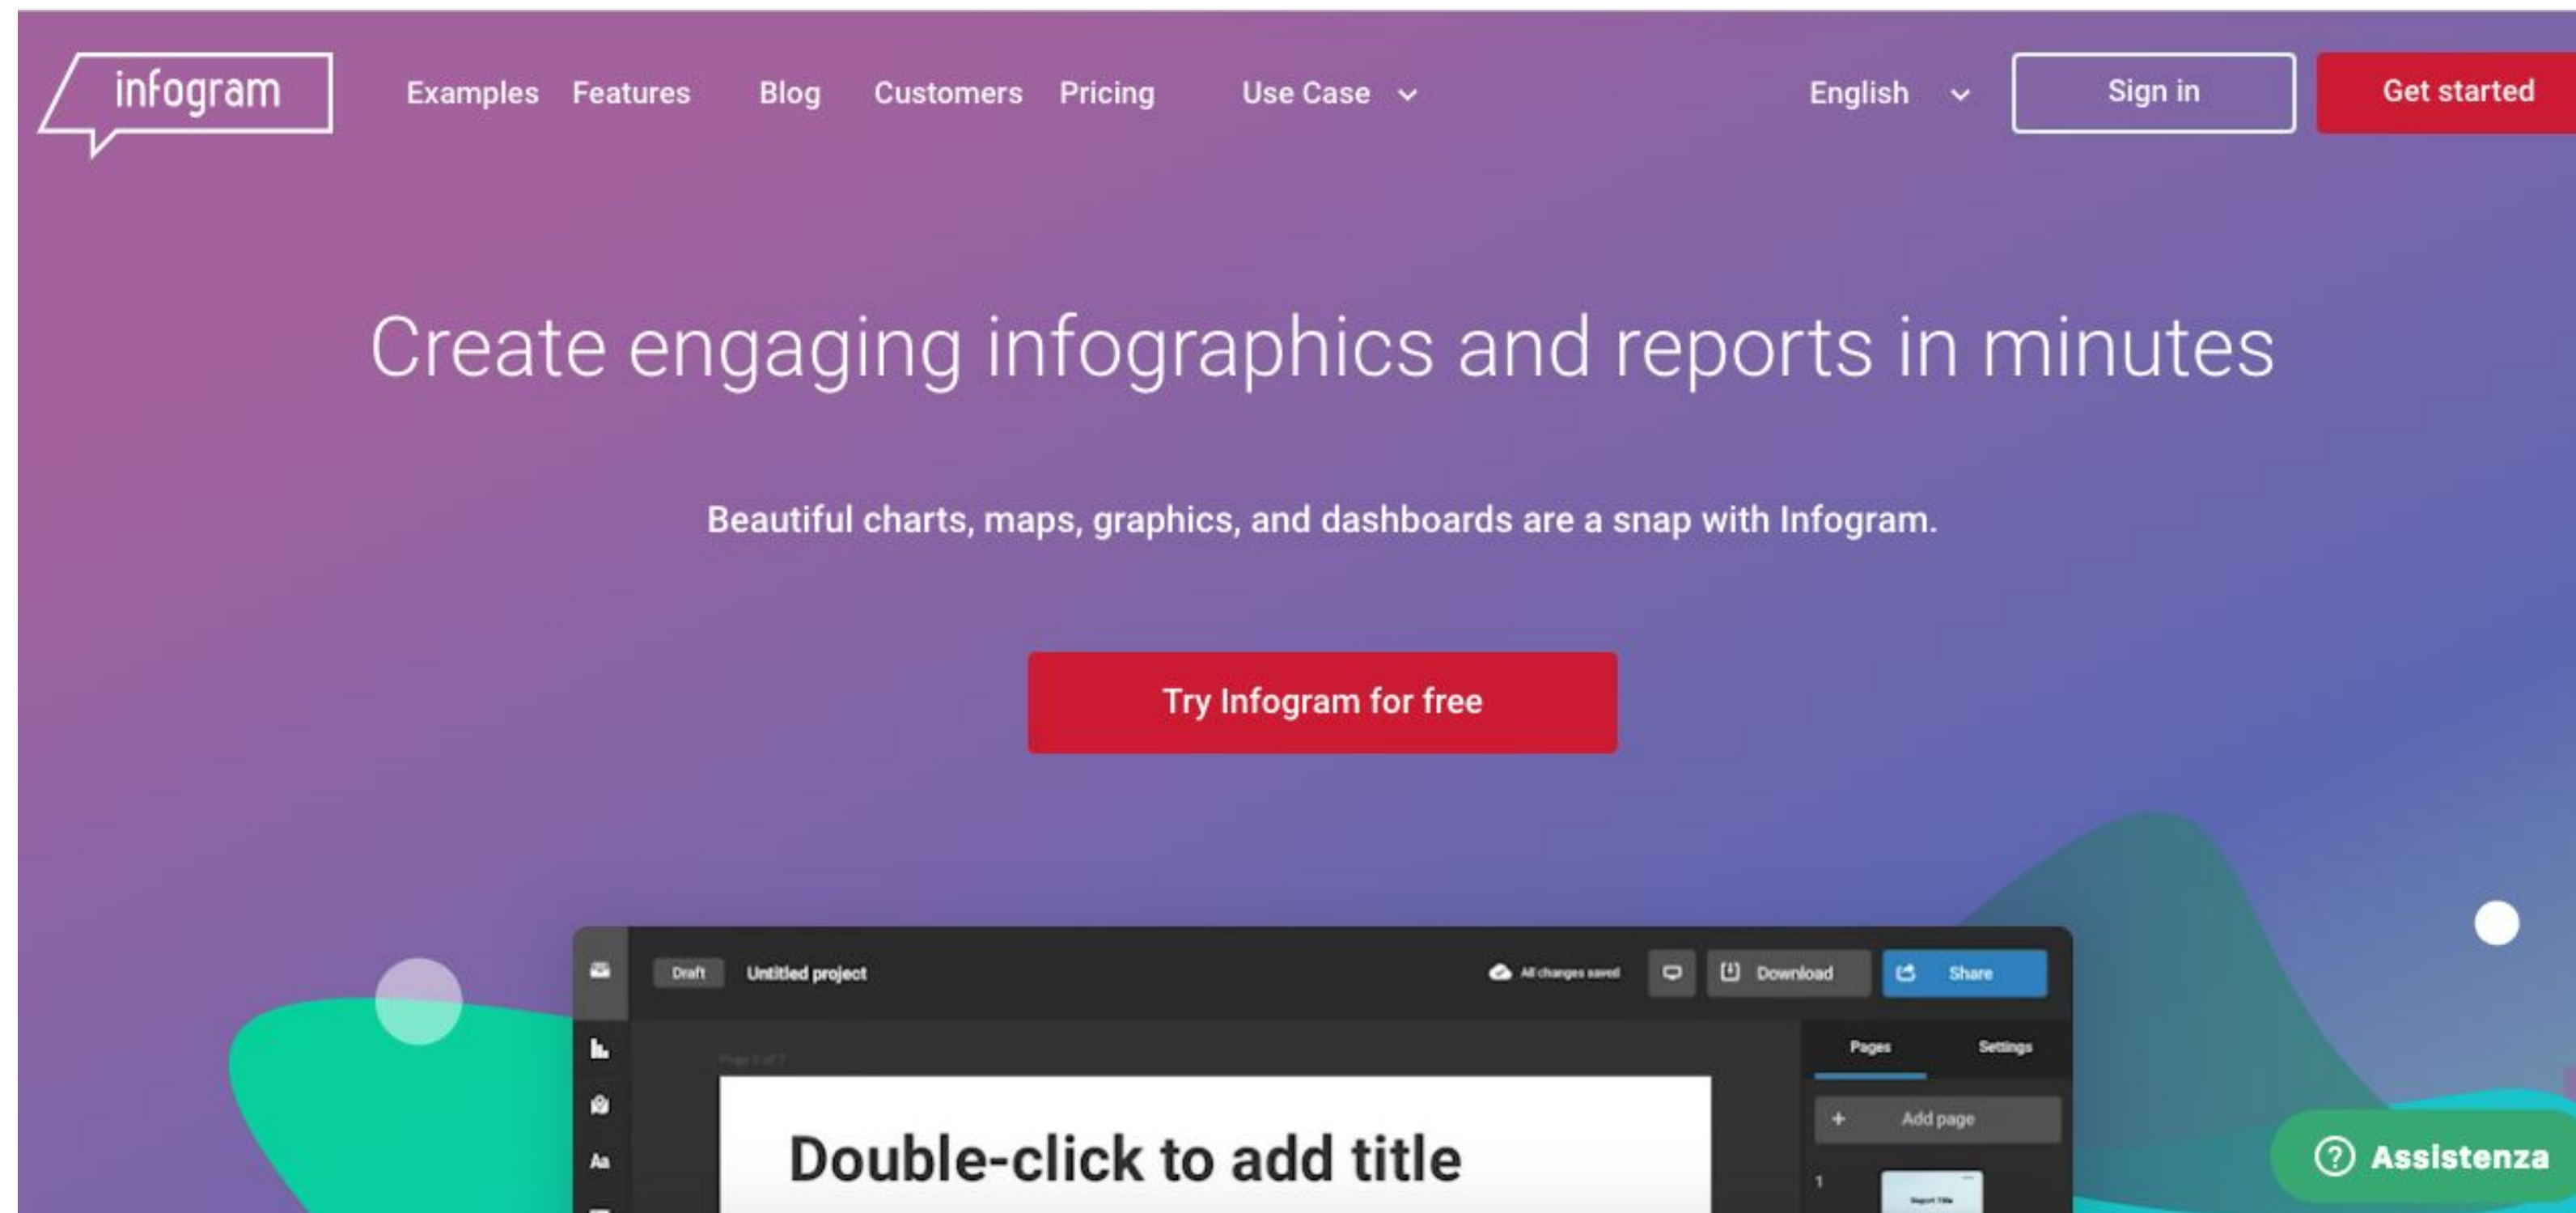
infogram

Examples Features Blog Customers Pricing Use Case

English Sign in Get started

Create engaging infographics and reports in minutes

Beautiful charts, maps, graphics, and dashboards are a snap with Infogram.

Try Infogram for free

Draft Untitled project All changes saved Download Share

Pages Settings

Add page

1

Aa

Double-click to add title

Assistenza